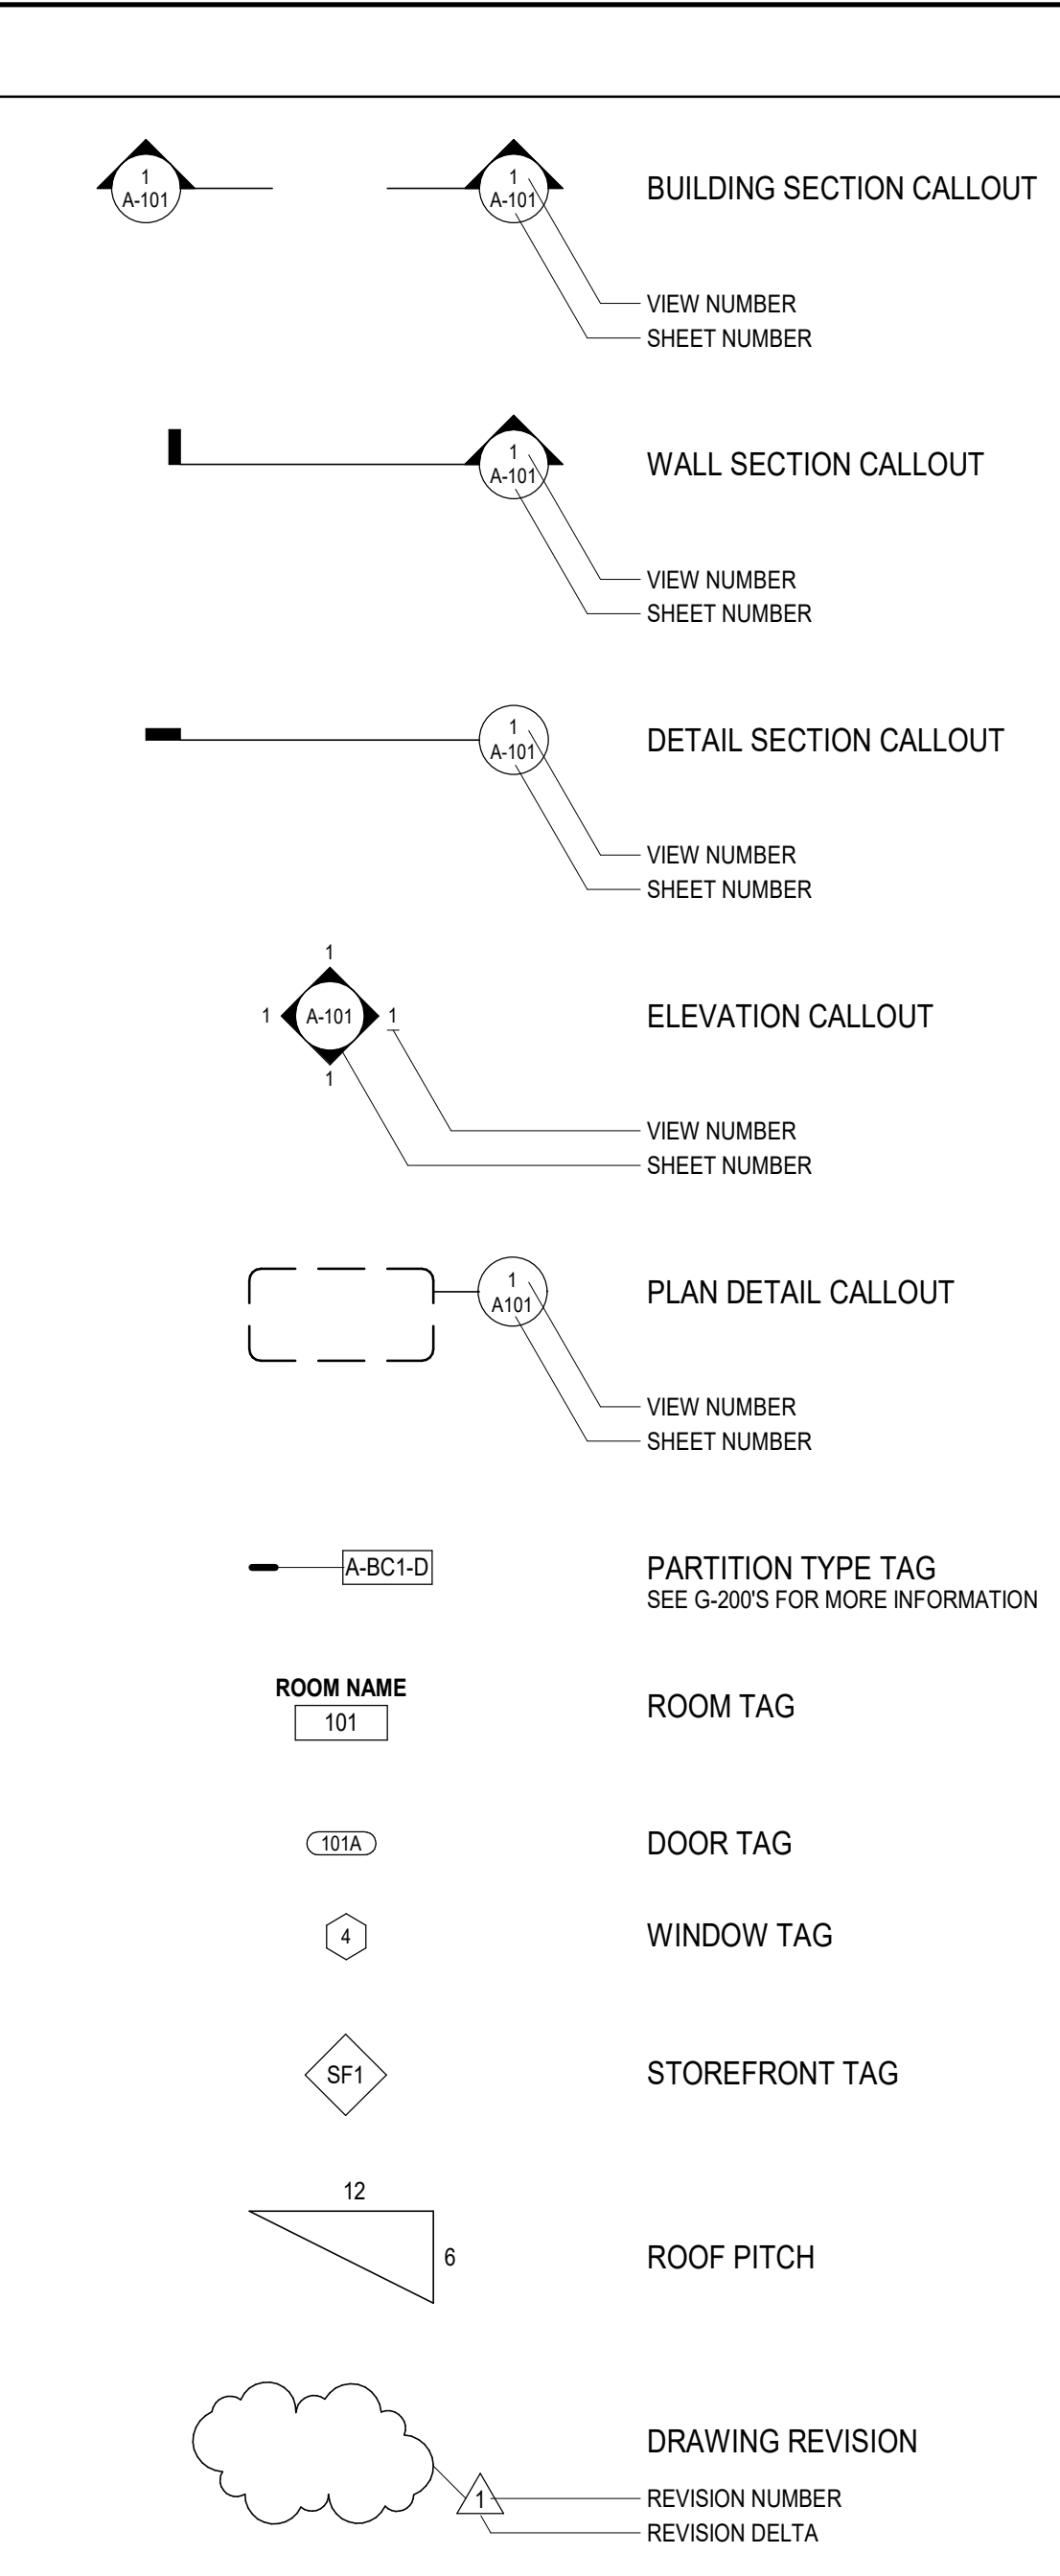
1
A-101

1
A-101

BUILDING SECTION CALLOUT

VIEW NUMBER
SHEET NUMBER

1
A-101

WALL SECTION CALLOUT

VIEW NUMBER
SHEET NUMBER

1
A-101

DETAIL SECTION CALLOUT

VIEW NUMBER
SHEET NUMBER

1
1 A-101 1
1

ELEVATION CALLOUT

VIEW NUMBER
SHEET NUMBER

1
A101

PLAN DETAIL CALLOUT

VIEW NUMBER
SHEET NUMBER

A-BC1-D

PARTITION TYPE TAG
SEE G-200'S FOR MORE INFORMATION

ROOM NAME
101

ROOM TAG

101A

DOOR TAG

4

WINDOW TAG

SF1

STOREFRONT TAG

12
6

ROOF PITCH

1

DRAWING REVISION

REVISION NUMBER
REVISION DELTA